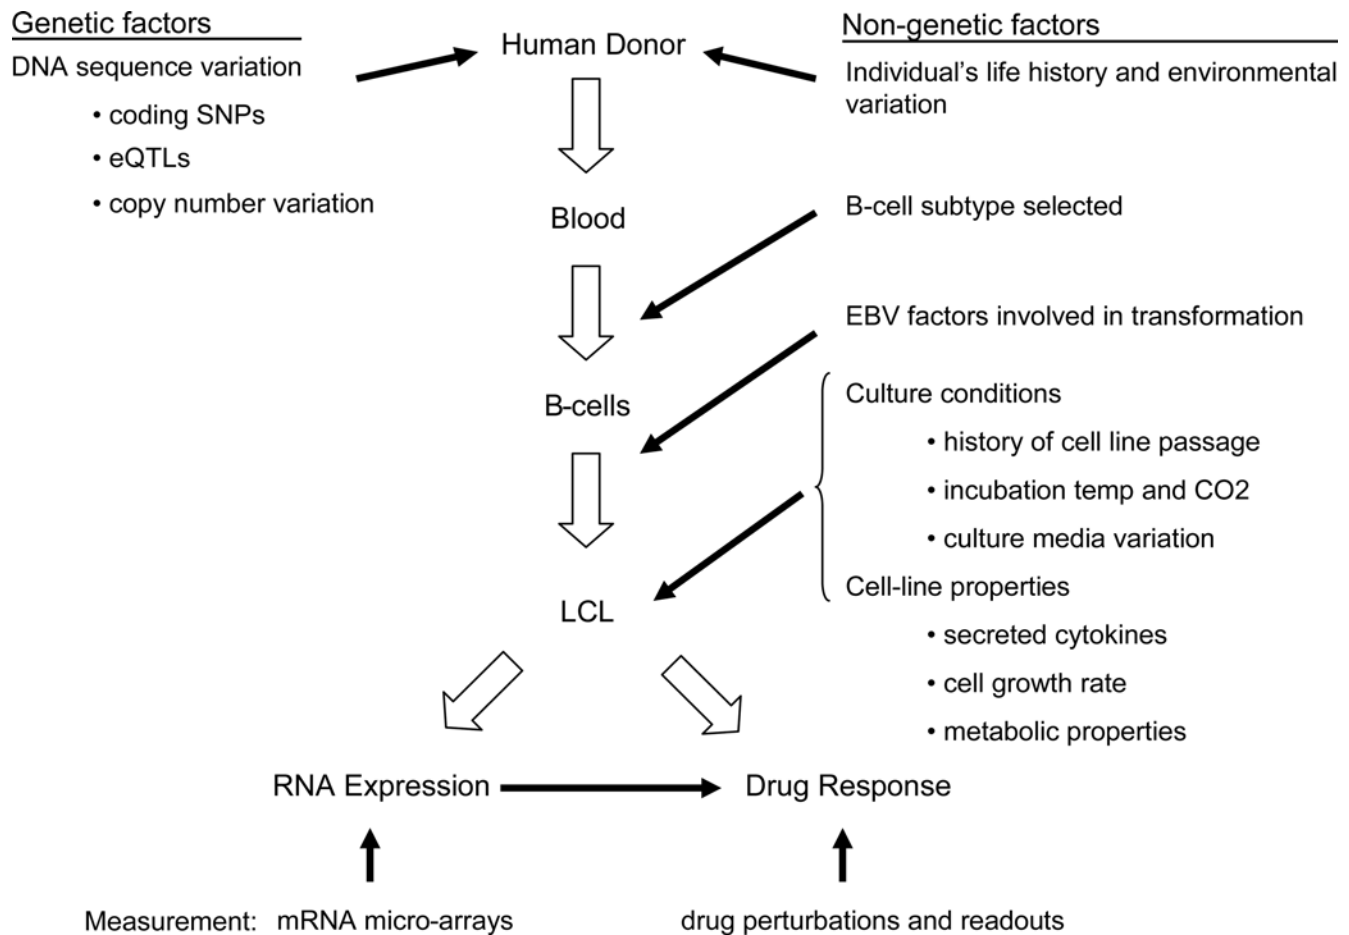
Genetic factors

DNA sequence variation

• coding SNPs

• eQTLs

• copy number variation

Human Donor

Non-genetic factors

Individual's life history and environmental variation

Blood

B-cell subtype selected

EBV factors involved in transformation

B-cells

Culture conditions

• history of cell line passage

• incubation temp and CO2

• culture media variation

LCL

Cell-line properties

• secreted cytokines

• cell growth rate

• metabolic properties

RNA Expression

Drug Response

Measurement: mRNA micro-arrays

drug perturbations and readouts